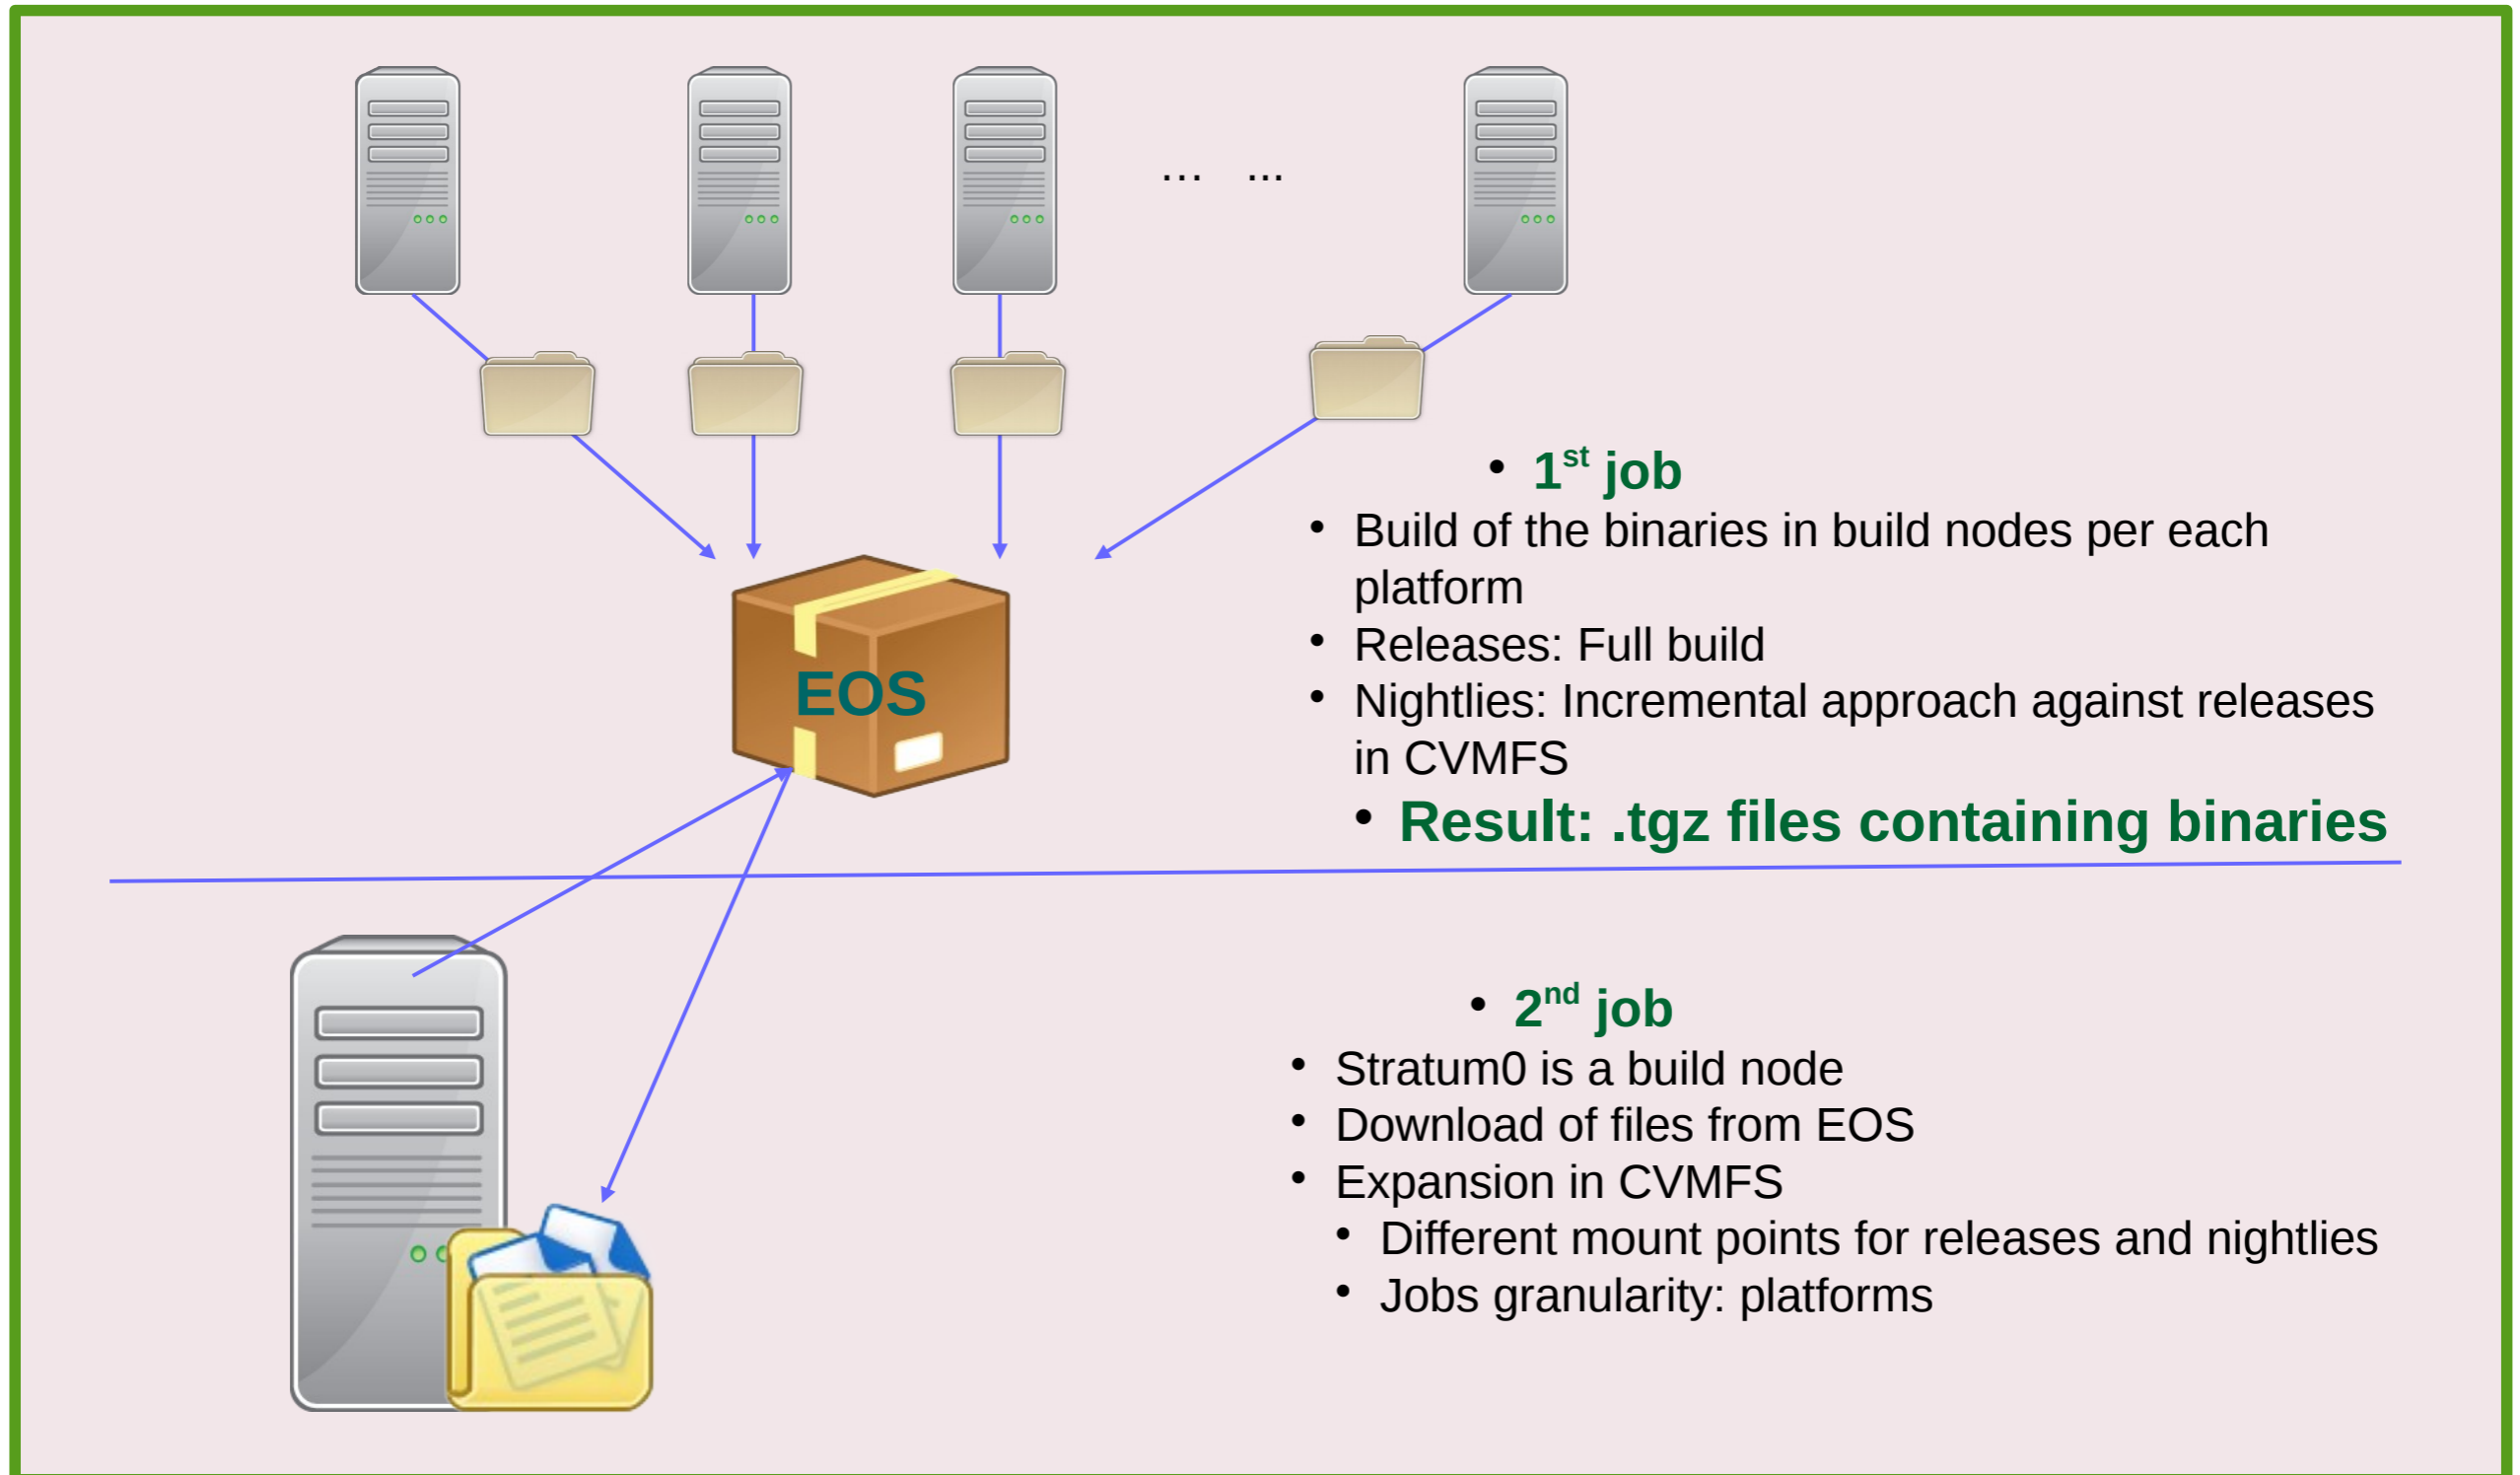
… …

EOS

• $1^{st}$ job
• Build of the binaries in build nodes per each platform
• Releases: Full build
• Nightlies: Incremental approach against releases in CVMFS
• Result: .tgz files containing binaries

• $2^{nd}$ job
• Stratum0 is a build node
• Download of files from EOS
• Expansion in CVMFS
• Different mount points for releases and nightlies
• Jobs granularity: platforms